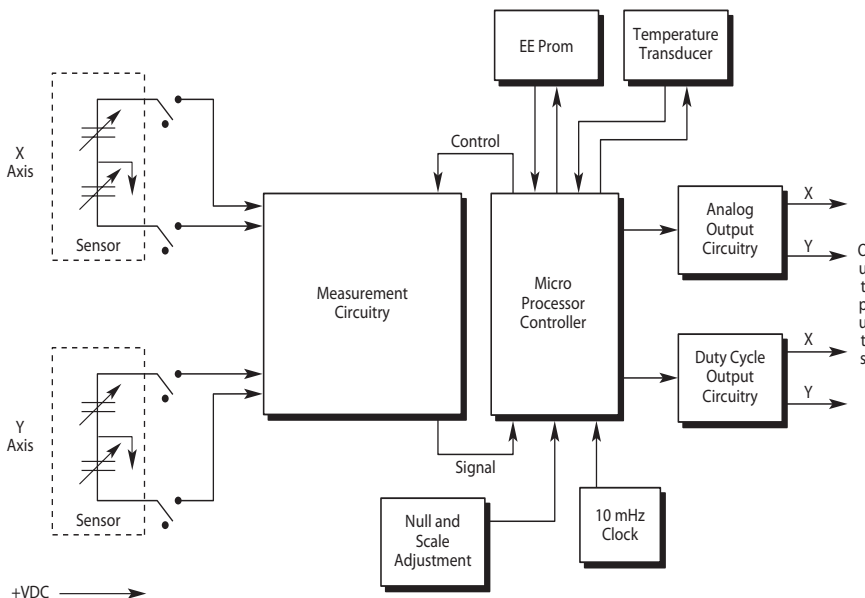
EE Prom

Temperature Transducer

X Axis

Sensor

Control

Measurement Circuitry

Micro Processor Controller

Analog Output Circuitry

X

Y

Duty Cycle Output Circuitry

X

Y

C u t p u t s

Y Axis

Sensor

Signal

Null and Scale Adjustment

10 mHz Clock

+VDC